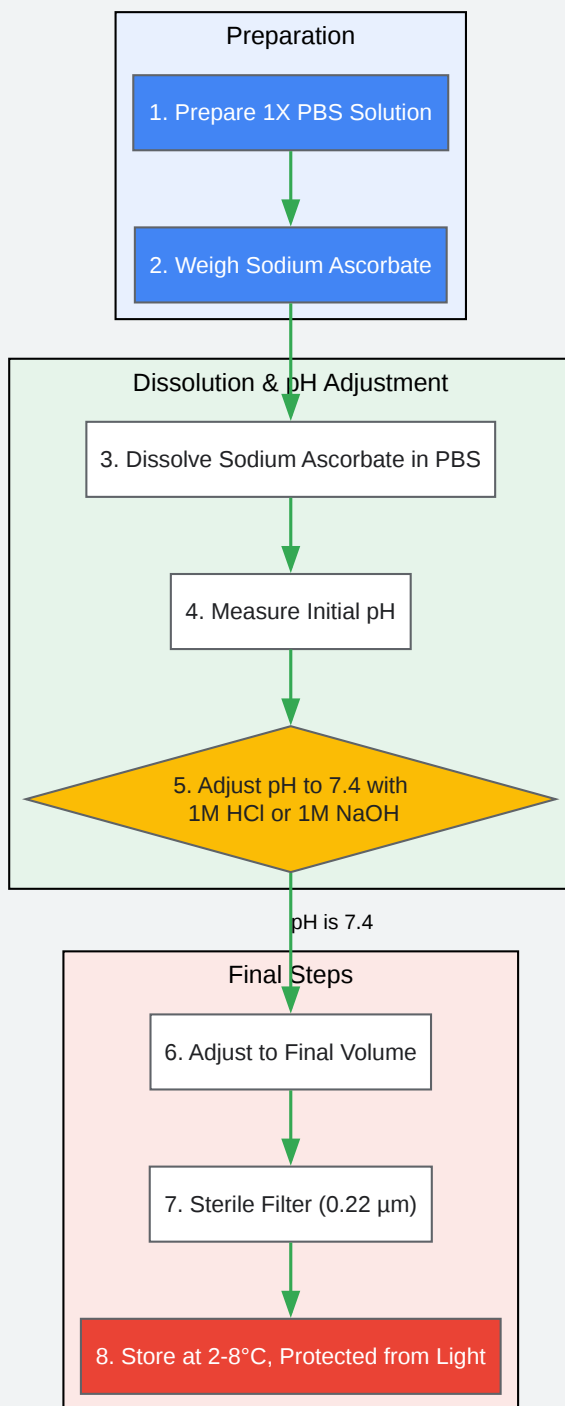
Preparation

1. Prepare 1X PBS Solution

2. Weigh Sodium Ascorbate

Dissolution & pH Adjustment

3. Dissolve Sodium Ascorbate in PBS

4. Measure Initial pH

5. Adjust pH to 7.4 with 1M HCl or 1M NaOH

pH is 7.4

Final Steps

6. Adjust to Final Volume

7. Sterile Filter (0.22 µm)

8. Store at 2-8°C, Protected from Light